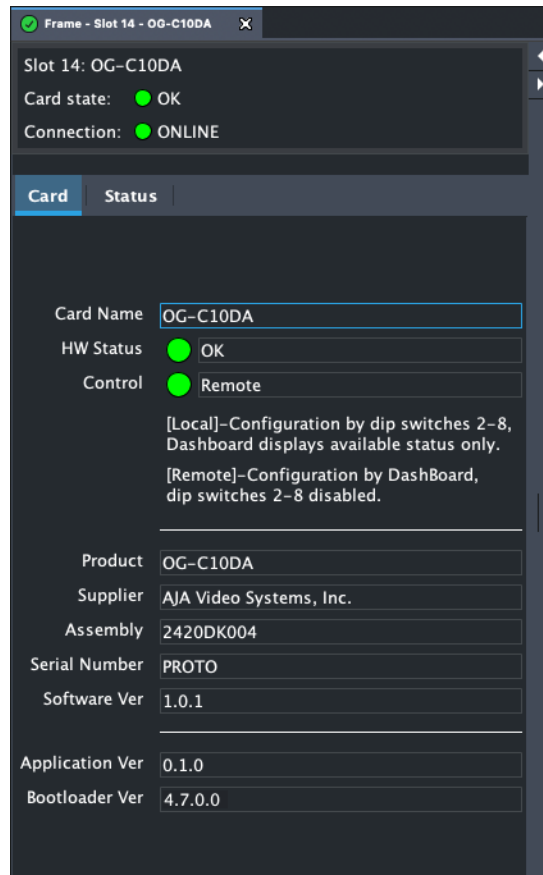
Frame - Slot 14 - OG-C10DA

Slot 14: OG-C10DA
Card state: OK
Connection: ONLINE

Card | Status

Card Name OG-C10DA
HW Status OK
Control Remote

[Local]-Configuration by dip switches 2-8, Dashboard displays available status only.

[Remote]-Configuration by DashBoard, dip switches 2-8 disabled.

Product OG-C10DA
Supplier AJA Video Systems, Inc.
Assembly 2420DK004
Serial Number PROTO
Software Ver 1.0.1

Application Ver 0.1.0
Bootloader Ver 4.7.0.0